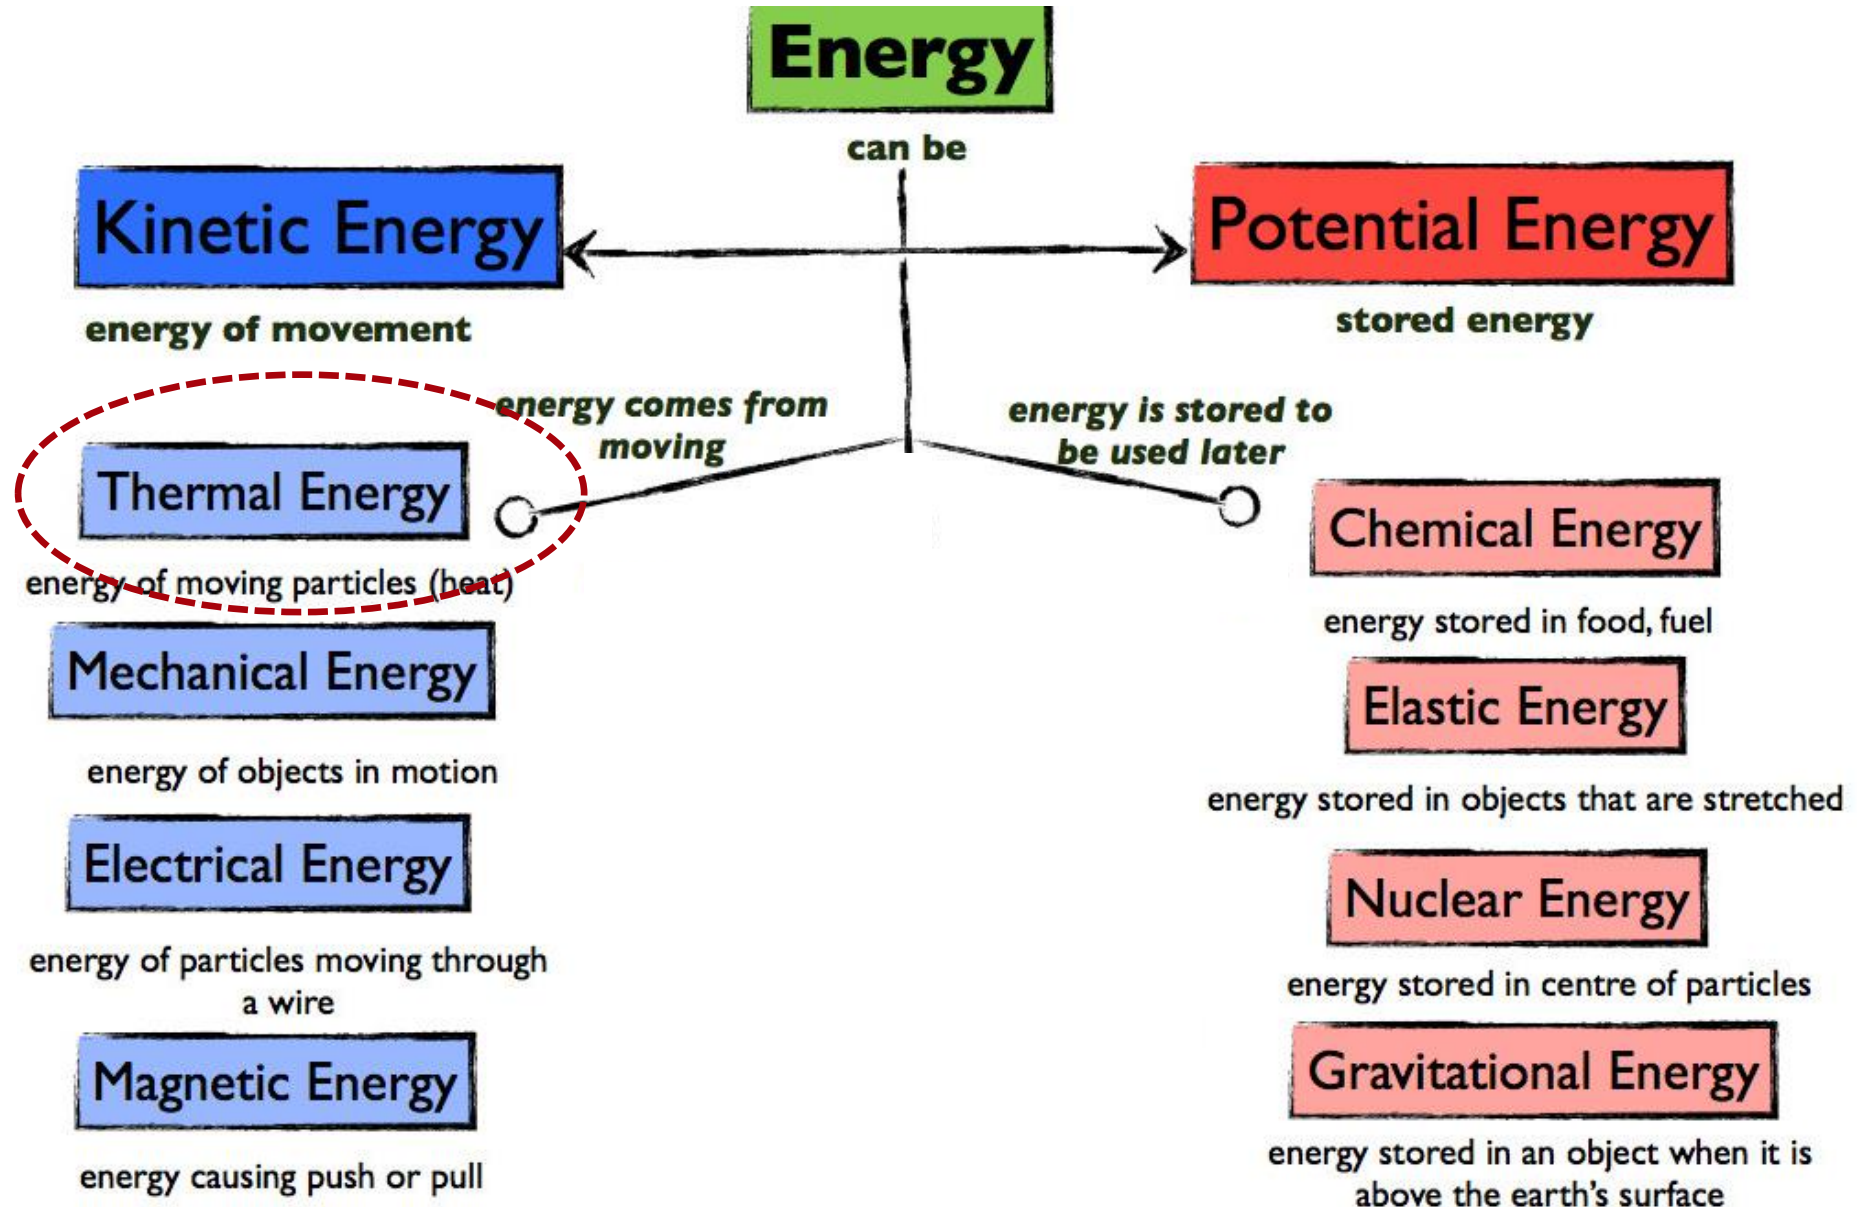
Energy

can be

Kinetic Energy

energy of movement

Potential Energy

stored energy

energy comes from moving

energy is stored to be used later

Thermal Energy

energy of moving particles (heat)

Mechanical Energy

energy of objects in motion

Electrical Energy

energy of particles moving through a wire

Magnetic Energy

energy causing push or pull

Chemical Energy

energy stored in food, fuel

Elastic Energy

energy stored in objects that are stretched

Nuclear Energy

energy stored in centre of particles

Gravitational Energy

energy stored in an object when it is above the earth's surface